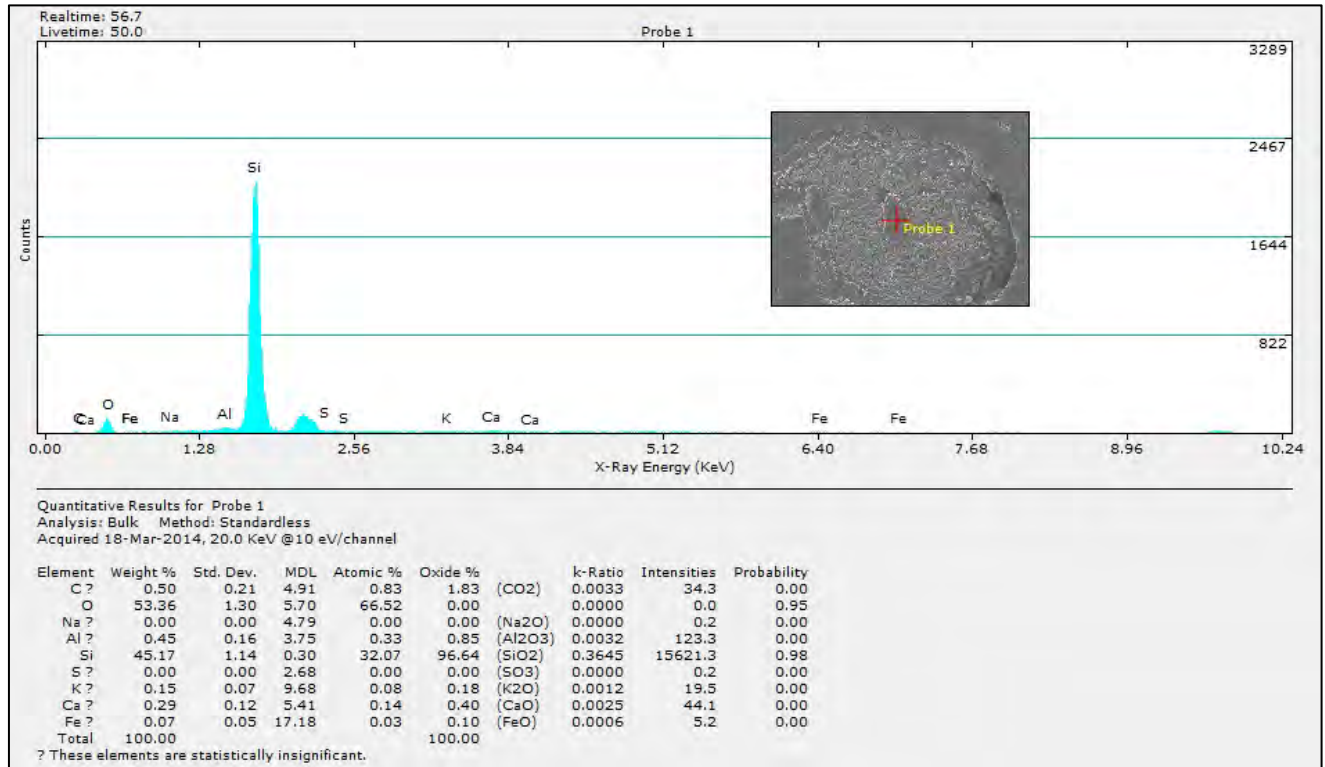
Realtime: 56.7
Livetime: 50.0

Probe 1

3289
2467
1644
822

Counts

Probe 1

Si

C Ca O Fe Na Al S S K Ca Ca Fe Fe

0.00 1.28 2.56 3.84 5.12 6.40 7.68 8.96 10.24
X-Ray Energy (KeV)

Quantitative Results for Probe 1
Analysis: Bulk Method: Standardless
Acquired 18-Mar-2014, 20.0 KeV @10 eV/channel

| Element | Weight % | Std. Dev. | MDL | Atomic % | Oxide % | | k-Ratio | Intensities | Probability |
|---|---|---|---|---|---|---|---|---|---|
| C ? | 0.50 | 0.21 | 4.91 | 0.83 | 1.83 | (CO2) | 0.0033 | 34.3 | 0.00 |
| O | 53.36 | 1.30 | 5.70 | 66.52 | 0.00 | | 0.0000 | 0.0 | 0.95 |
| Na ? | 0.00 | 0.00 | 4.79 | 0.00 | 0.00 | (Na2O) | 0.0000 | 0.2 | 0.00 |
| Al ? | 0.45 | 0.16 | 3.75 | 0.33 | 0.85 | (Al2O3) | 0.0032 | 123.3 | 0.00 |
| Si | 45.17 | 1.14 | 0.30 | 32.07 | 96.64 | (SiO2) | 0.3645 | 15621.3 | 0.98 |
| S ? | 0.00 | 0.00 | 2.68 | 0.00 | 0.00 | (SO3) | 0.0000 | 0.2 | 0.00 |
| K ? | 0.15 | 0.07 | 9.68 | 0.08 | 0.18 | (K2O) | 0.0012 | 19.5 | 0.00 |
| Ca ? | 0.29 | 0.12 | 5.41 | 0.14 | 0.40 | (CaO) | 0.0025 | 44.1 | 0.00 |
| Fe ? | 0.07 | 0.05 | 17.18 | 0.03 | 0.10 | (FeO) | 0.0006 | 5.2 | 0.00 |
| Total | 100.00 | | | | 100.00 | | | | |

? These elements are statistically insignificant.